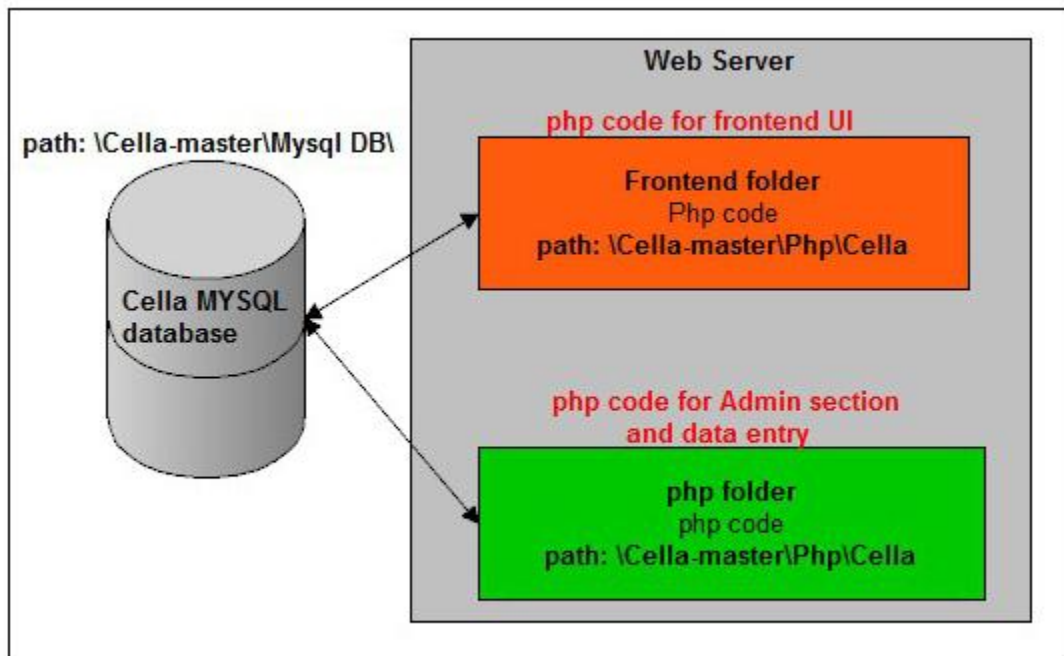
Web Server

path: \Cella-master\Mysql DB\

Cella MYSQL database

php code for frontend UI

Frontend folder
Php code
path: \Cella-master\Php\Cella

php code for Admin section and data entry

php folder
php code
path: \Cella-master\Php\Cella